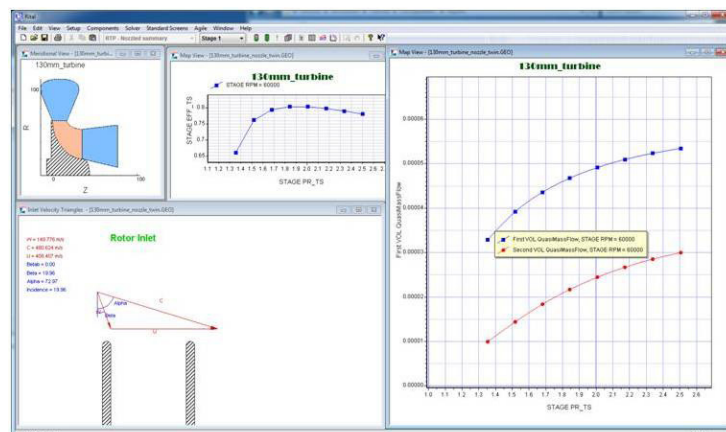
Rital

File Edit View Setup Components Solver Standard Screens Agile Window Help

RTP - Nozzled summary   Stage 1

Meridional View - [130mm_turbine_nozzle_twin.GEO]

130mm_turbine

100

Z

0

100

Map View - [130mm_turbine_nozzle_twin.GEO]

130mm_turbine

STAGE RPM = 60000

STAGE EFF_TS

0.9

0.85

0.8

0.75

0.7

0.65

1.1 1.2 1.3 1.4 1.5 1.6 1.7 1.8 1.9 2.0 2.1 2.2 2.3 2.4 2.5 2.6 2.

STAGE PR_TS

Map View - [130mm_turbine_nozzle_twin.GEO]

130mm_turbine

First VOL QuasiMassFlow

0.00006

0.00005

0.00004

0.00003

0.00002

0.00001

0.00000

First VOL QuasiMassFlow, STAGE RPM = 60000

Second VOL QuasiMassFlow, STAGE RPM = 60000

1.0 1.1 1.2 1.3 1.4 1.5 1.6 1.7 1.8 1.9 2.0 2.1 2.2 2.3 2.4 2.5 2.6

STAGE PR_TS

Inlet Velocity Triangles - [130mm_turbine_nozzle_twin.GEO]

Rotor Inlet

W = 140.776 m/s
C = 480.624 m/s
U = 459.407 m/s
Betab = 0.00
Beta = 18.96
Alpha = 72.97
Incidence = 18.96

Alpha

Beta

C

U